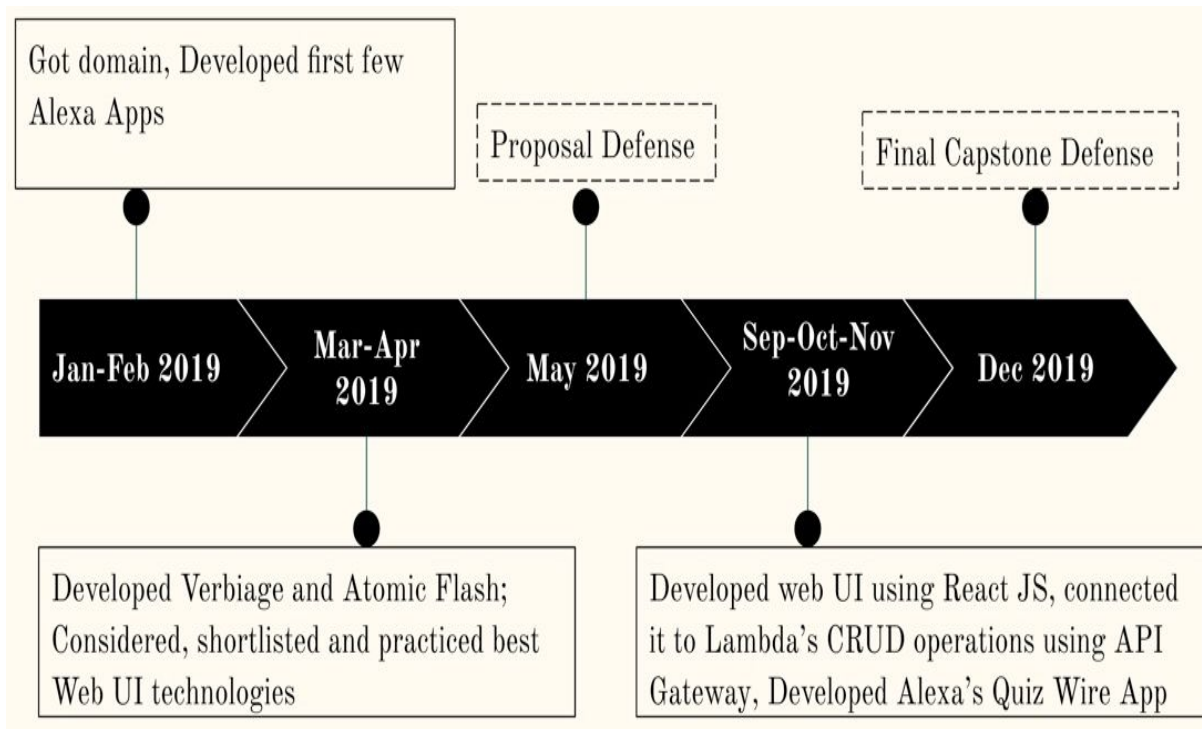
Got domain, Developed first few Alexa Apps

Proposal Defense

Final Capstone Defense

Jan-Feb 2019

Mar-Apr 2019

May 2019

Sep-Oct-Nov 2019

Dec 2019

Developed Verbiage and Atomic Flash; Considered, shortlisted and practiced best Web UI technologies

Developed web UI using React JS, connected it to Lambda's CRUD operations using API Gateway, Developed Alexa's Quiz Wire App